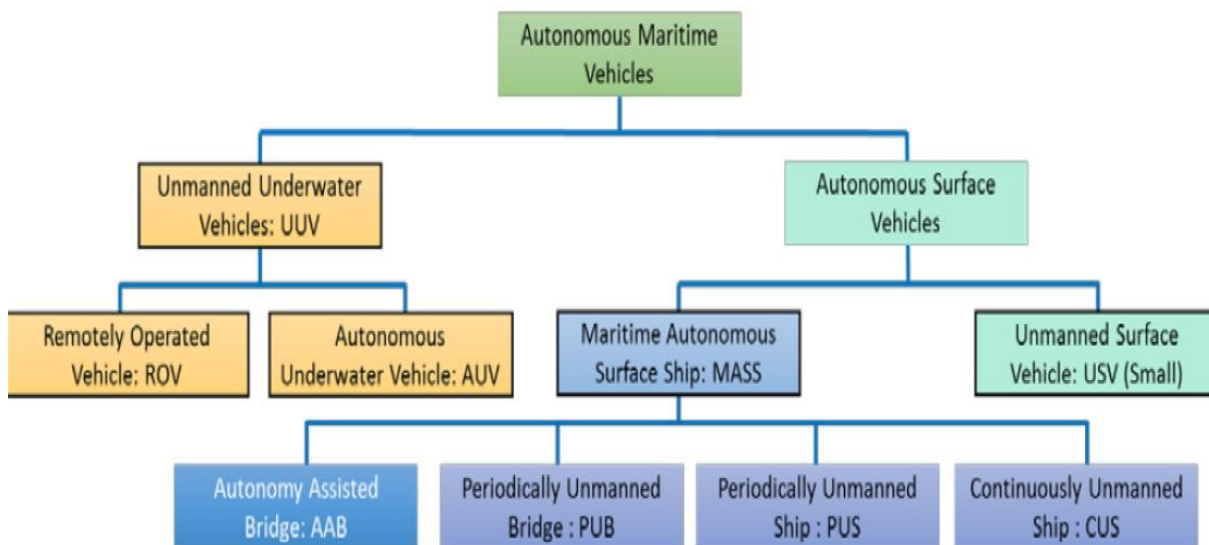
Autonomous Maritime Vehicles

Unmanned Underwater Vehicles: UUV

Autonomous Surface Vehicles

Remotely Operated Vehicle: ROV

Autonomous Underwater Vehicle: AUV

Maritime Autonomous Surface Ship: MASS

Unmanned Surface Vehicle: USV (Small)

Autonomy Assisted Bridge: AAB

Periodically Unmanned Bridge : PUB

Periodically Unmanned Ship : PUS

Continuously Unmanned Ship : CUS